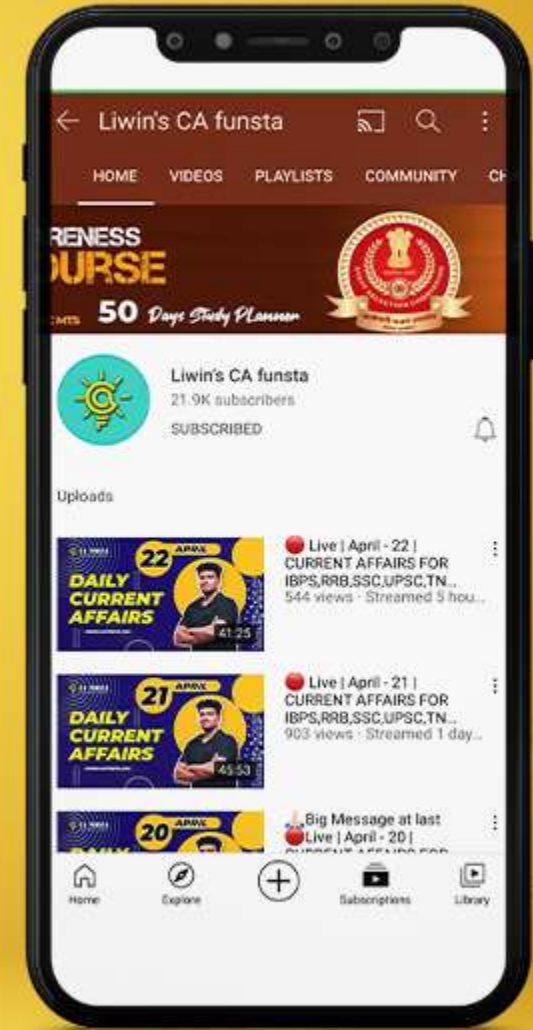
Liwin's CA funsta

HOME VIDEOS PLAYLISTS COMMUNITY CH

RENESS
URSE
MTS 50 Days Study Planner

Liwin's CA funsta
21.9K subscribers
SUBSCRIBED

Uploads

22 APRIL
DAILY CURRENT AFFAIRS
41:25
Live | April - 22 | CURRENT AFFAIRS FOR IBPS,RRB,SSC,UPSC,TN...
544 views · Streamed 5 hou...

21 APRIL
DAILY CURRENT AFFAIRS
45:53
Live | April - 21 | CURRENT AFFAIRS FOR IBPS,RRB,SSC,UPSC,TN...
903 views · Streamed 1 day...

20 APRIL
Big Message at last
Live | April - 20 |
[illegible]

Home Explore Subscriptions Library